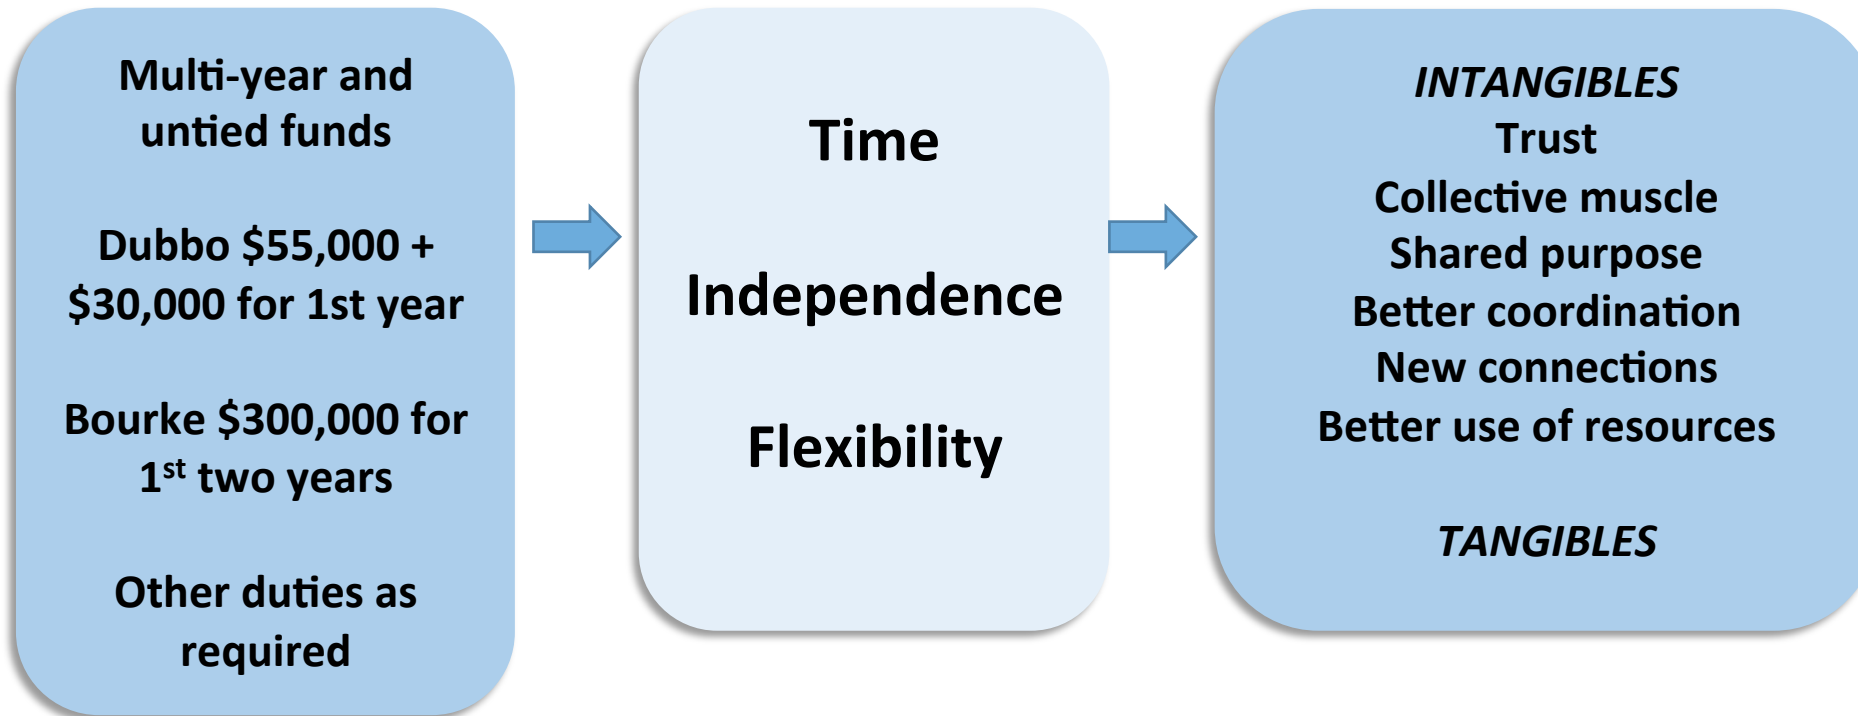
Multi-year and untied funds

Dubbo \$55,000 + \$30,000 for 1st year

Bourke \$300,000 for 1$^{st}$ two years

Other duties as required

Time

Independence

Flexibility

*INTANGIBLES*
Trust
Collective muscle
Shared purpose
Better coordination
New connections
Better use of resources

*TANGIBLES*